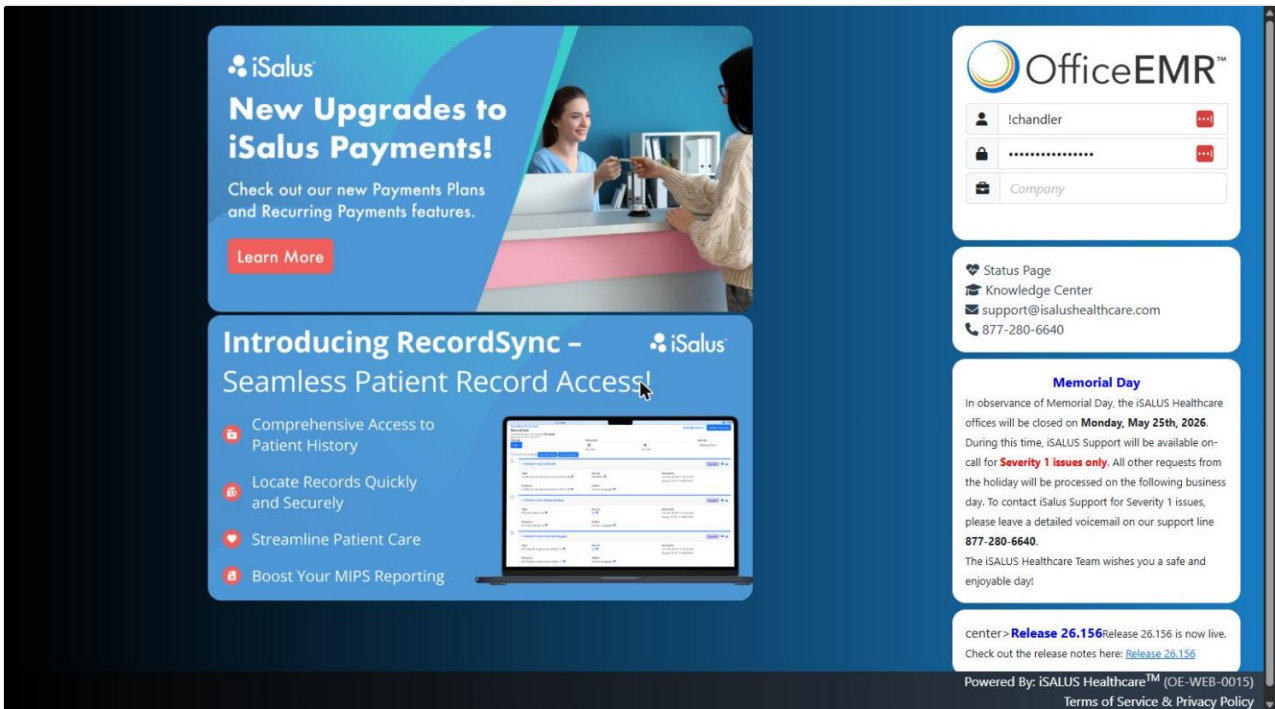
iSalus

New Upgrades to iSalus Payments!

Check out our new Payments Plans and Recurring Payments features.

Learn More

Introducing RecordSync – Seamless Patient Record Access!

iSalus

Comprehensive Access to Patient History

Locate Records Quickly and Securely

Streamline Patient Care

Boost Your MIPS Reporting

OfficeEMR™

!chandler

················

Company

Status Page
Knowledge Center
support@isalushealthcare.com
877-280-6640

Memorial Day

In observance of Memorial Day, the iSALUS Healthcare offices will be closed on **Monday, May 25th, 2026**. During this time, iSALUS Support will be available on-call for **Severity 1 issues only.** All other requests from the holiday will be processed on the following business day. To contact iSalus Support for Severity 1 issues, please leave a detailed voicemail on our support line **877-280-6640**.
The iSALUS Healthcare Team wishes you a safe and enjoyable day!

center>**Release 26.156**Release 26.156 is now live. Check out the release notes here: Release 26.156

Powered By: iSALUS Healthcare$^{TM}$ (OE-WEB-0015)
Terms of Service & Privacy Policy